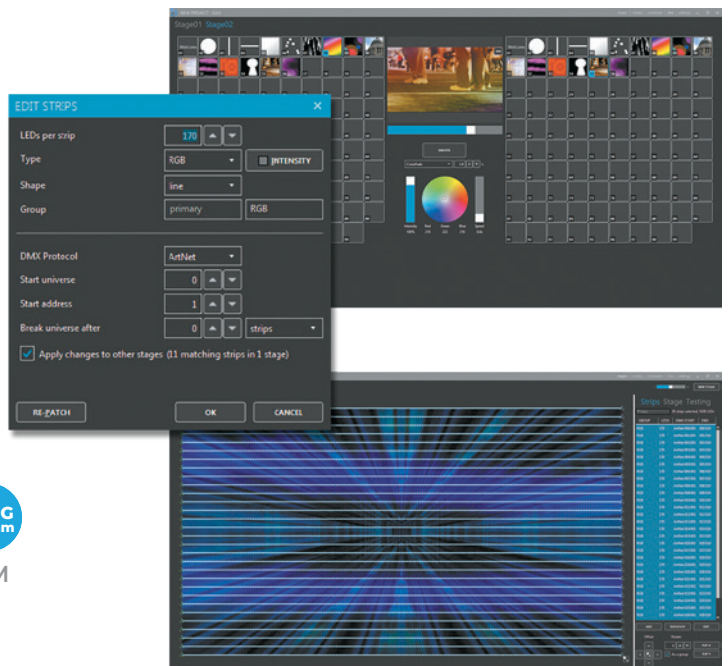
Stage01 Stage02

EDIT STRIPS

LEDs per strip 170

Type RGB

INTENSITY

Shape line

Group primary RGB

DMX Protocol ArtNet

Start universe 0

Start address 1

Break universe after 0 strips

Apply changes to other stages (11 matching strips in 1 stage)

RE-PATCH

OK

CANCEL

Strips Stage Testing